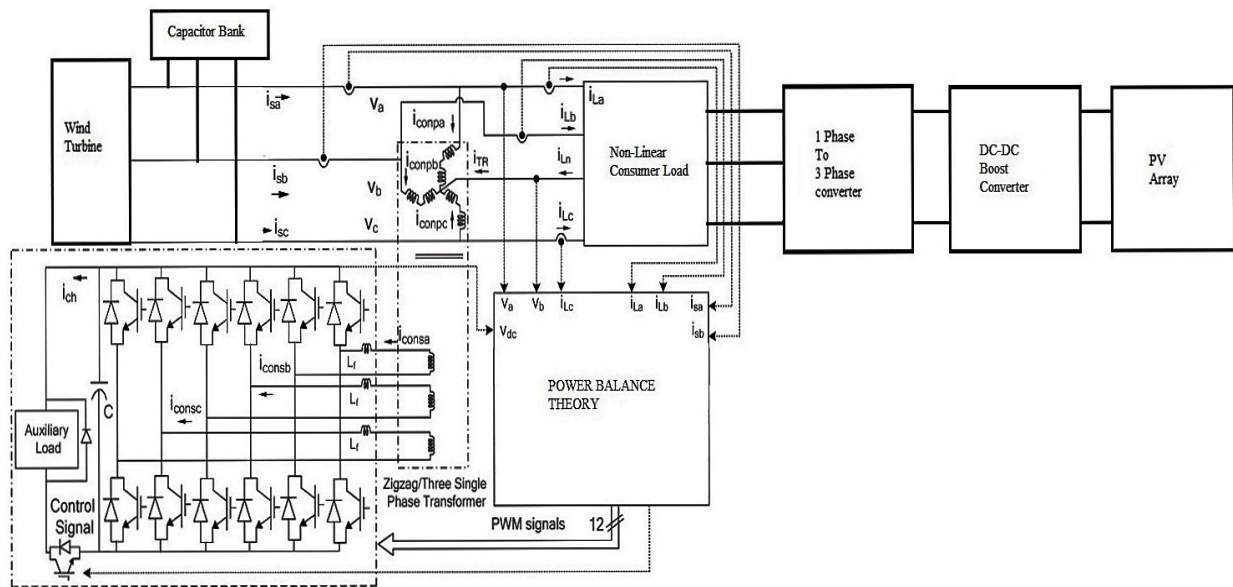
Capacitor Bank

Wind Turbine

$i_{sa}$

$V_a$

$i_{conpa}$

$i_{La}$

$i_{Lb}$

$i_{Ln}$

$i_{TR}$

$i_{conpb}$

$i_{sb}$

$V_b$

$i_{sc}$

$V_c$

$i_{conpc}$

$i_{Lc}$

Non-Linear Consumer Load

1 Phase To 3 Phase converter

DC-DC Boost Converter

PV Array

$i_{ch}$

$V_a$ $V_b$ $i_{Lc}$ $i_{La}$ $i_{Lb}$ $i_{sa}$

$i_{sb}$

$V_{dc}$

$i_{consa}$

$L_f$

$i_{consb}$

$L_f$

$i_{consc}$

$L_f$

C

Auxiliary Load

POWER BALANCE THEORY

Zigzag/Three Single Phase Transformer

Control Signal

PWM signals

12